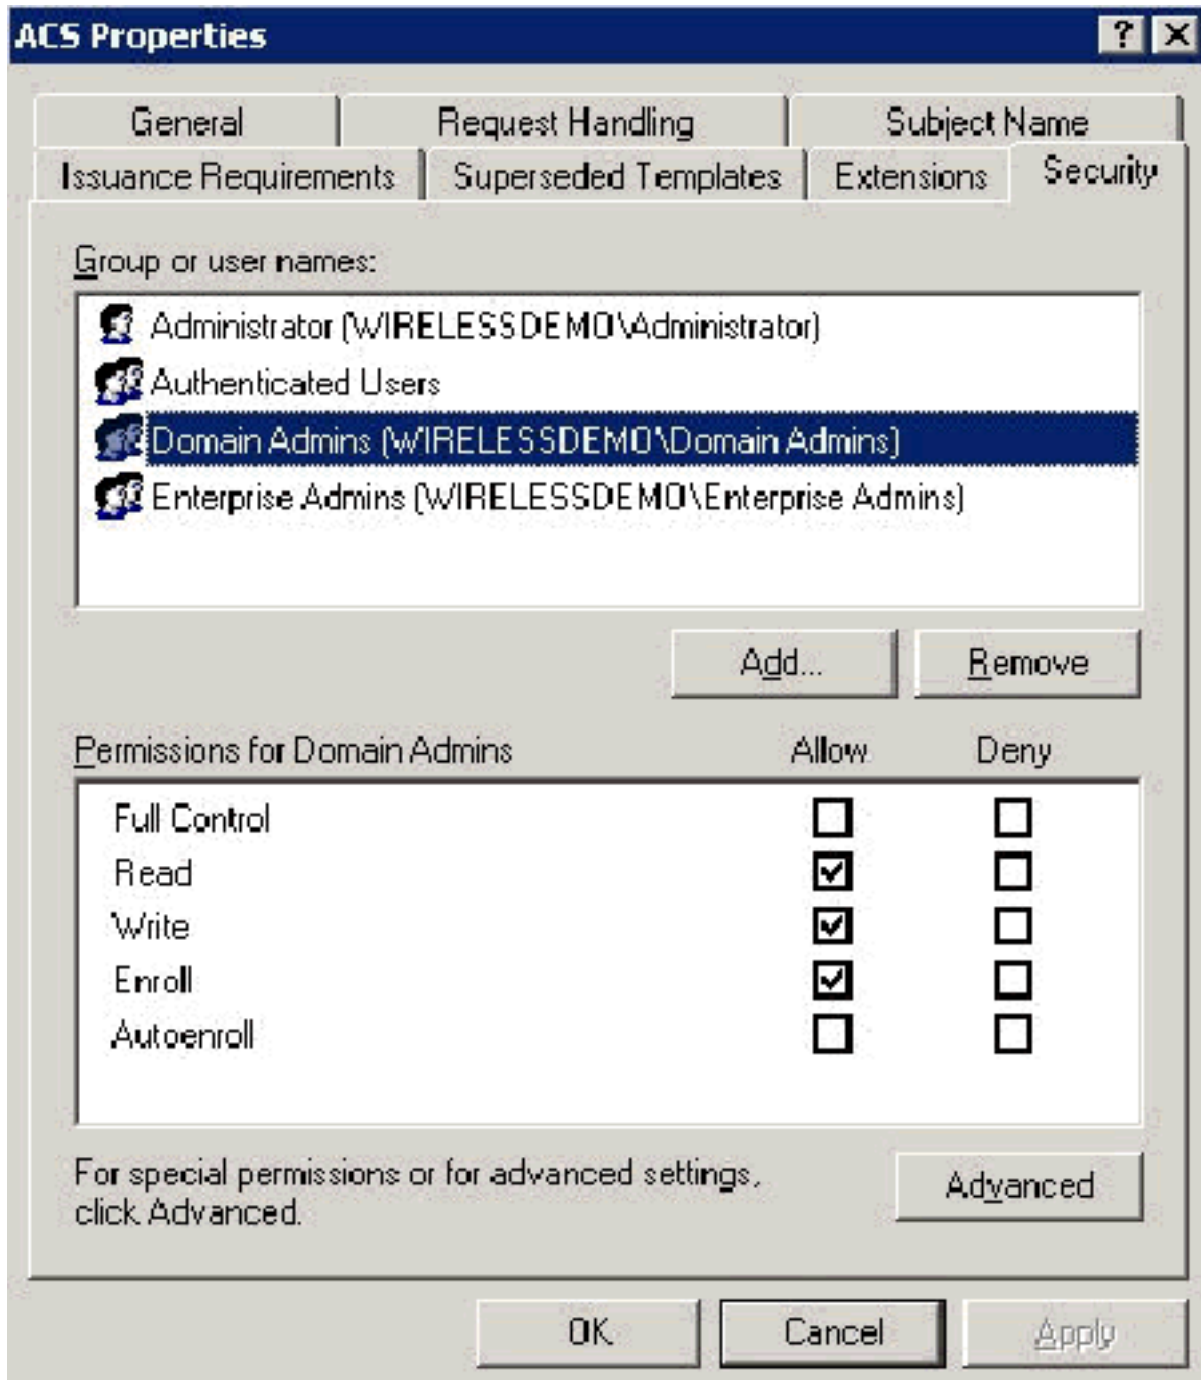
ACS Properties

?

General | Request Handling | Subject Name
Issuance Requirements | Superseded Templates | Extensions | Security

Group or user names:

Administrator (WIRELESSDEMO\Administrator)
Authenticated Users
Domain Admins (WIRELESSDEMO\Domain Admins)
Enterprise Admins (WIRELESSDEMO\Enterprise Admins)

Add... Remove

| Permissions for Domain Admins | Allow | Deny |
|---|---|---|
| Full Control | ☐ | ☐ |
| Read | ☑ | ☐ |
| Write | ☑ | ☐ |
| Enroll | ☑ | ☐ |
| Autoenroll | ☐ | ☐ |

For special permissions or for advanced settings, click Advanced.

Advanced

OK Cancel Apply